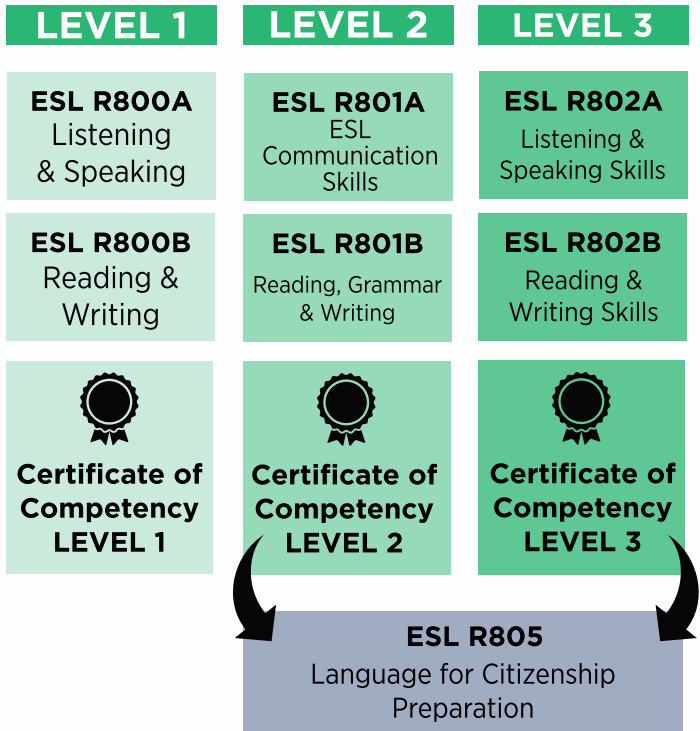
LEVEL 1

ESL R800A
Listening & Speaking

ESL R800B
Reading & Writing

Certificate of Competency LEVEL 1

LEVEL 2

ESL R801A
ESL Communication Skills

ESL R801B
Reading, Grammar & Writing

Certificate of Competency LEVEL 2

LEVEL 3

ESL R802A
Listening & Speaking Skills

ESL R802B
Reading & Writing Skills

Certificate of Competency LEVEL 3

ESL R805
Language for Citizenship Preparation